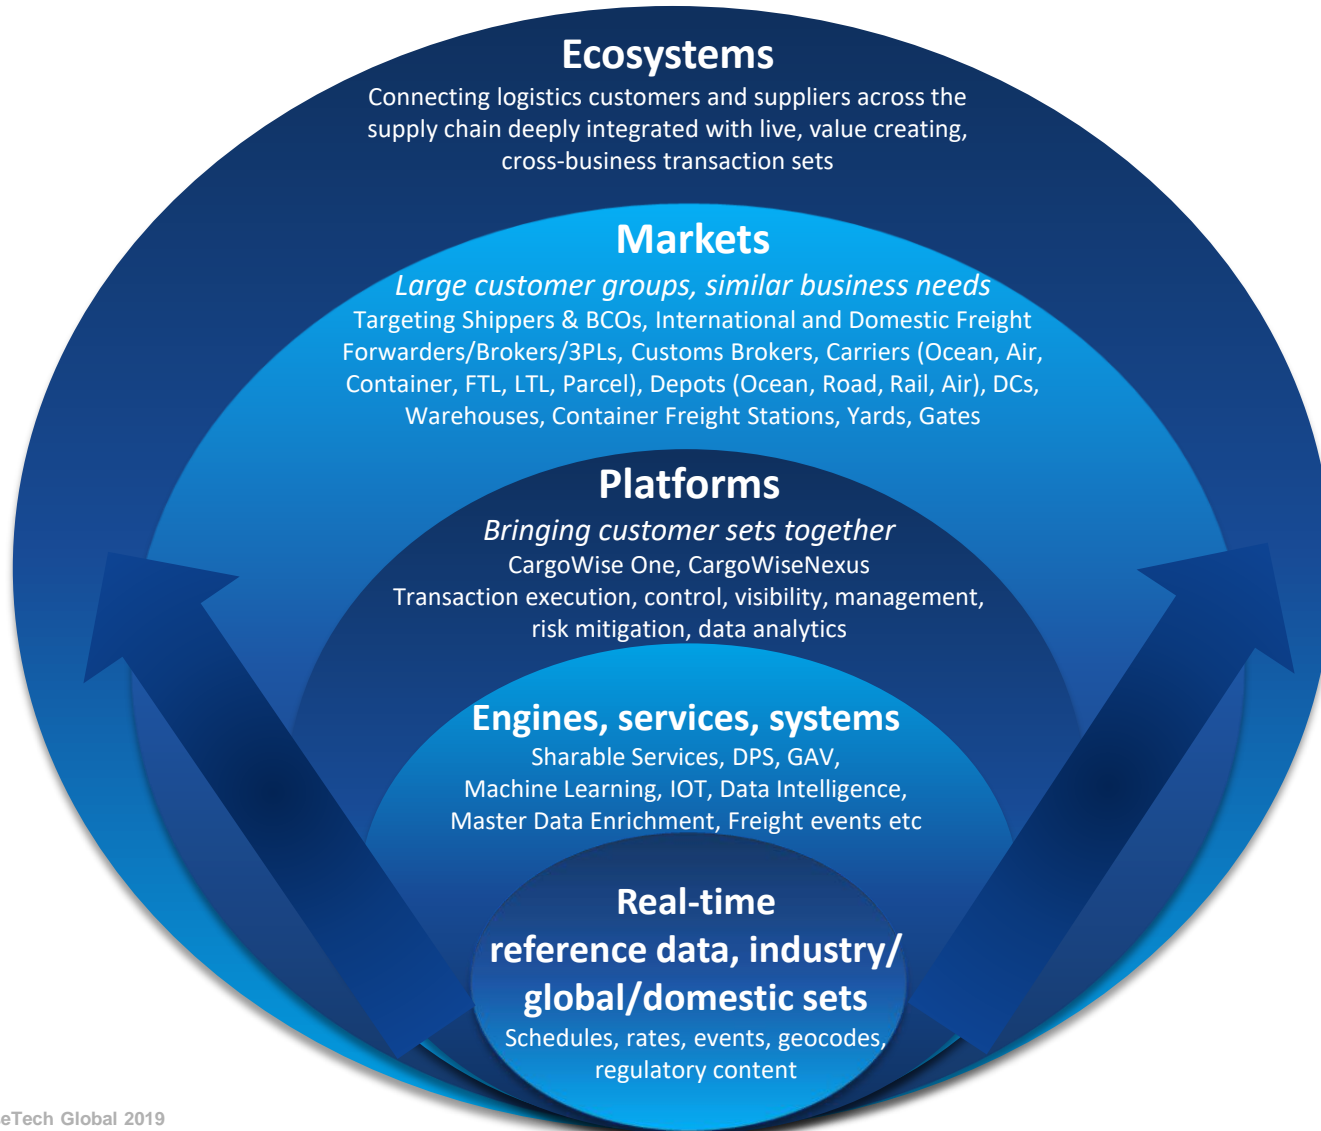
Ecosystems
Connecting logistics customers and suppliers across the supply chain deeply integrated with live, value creating, cross-business transaction sets

Markets
*Large customer groups, similar business needs*
Targeting Shippers & BCOs, International and Domestic Freight Forwarders/Brokers/3PLs, Customs Brokers, Carriers (Ocean, Air, Container, FTL, LTL, Parcel), Depots (Ocean, Road, Rail, Air), DCs, Warehouses, Container Freight Stations, Yards, Gates

Platforms
*Bringing customer sets together*
CargoWise One, CargoWiseNexus
Transaction execution, control, visibility, management, risk mitigation, data analytics

Engines, services, systems
Sharable Services, DPS, GAV,
Machine Learning, IOT, Data Intelligence,
Master Data Enrichment, Freight events etc

Real-time
reference data, industry/ global/domestic sets
Schedules, rates, events, geocodes, regulatory content

eTech Global 2019